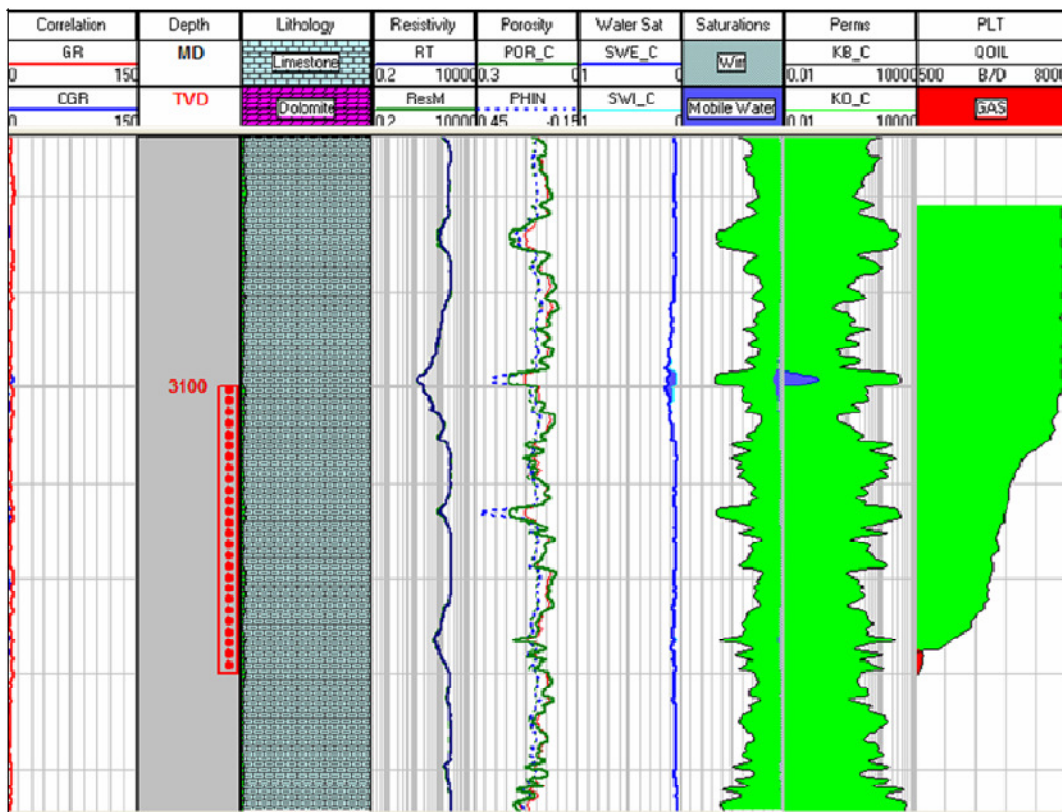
| Correlation | Depth | Lithology | Resistivity | Porosity | Water Sat | Saturations | Perms | PLT |
|---|---|---|---|---|---|---|---|---|
| GR | MD | Limestone | RT | POR_C | SWE_C | Wtr | KB_C | QOIL |
| 0 150 | | | 0.2 10000 | 0.3 0 | 1 0 | | 0.01 10000 | 500 B/D 8000 |
| CGR | TVD | Dolomite | ResM | PHIN | SWI_C | Mobile Water | KO_C | GAS |
| 0 150 | | | 0.2 10000 | 0.45 -0.15 | 1 | | 0.01 10000 | |

3100